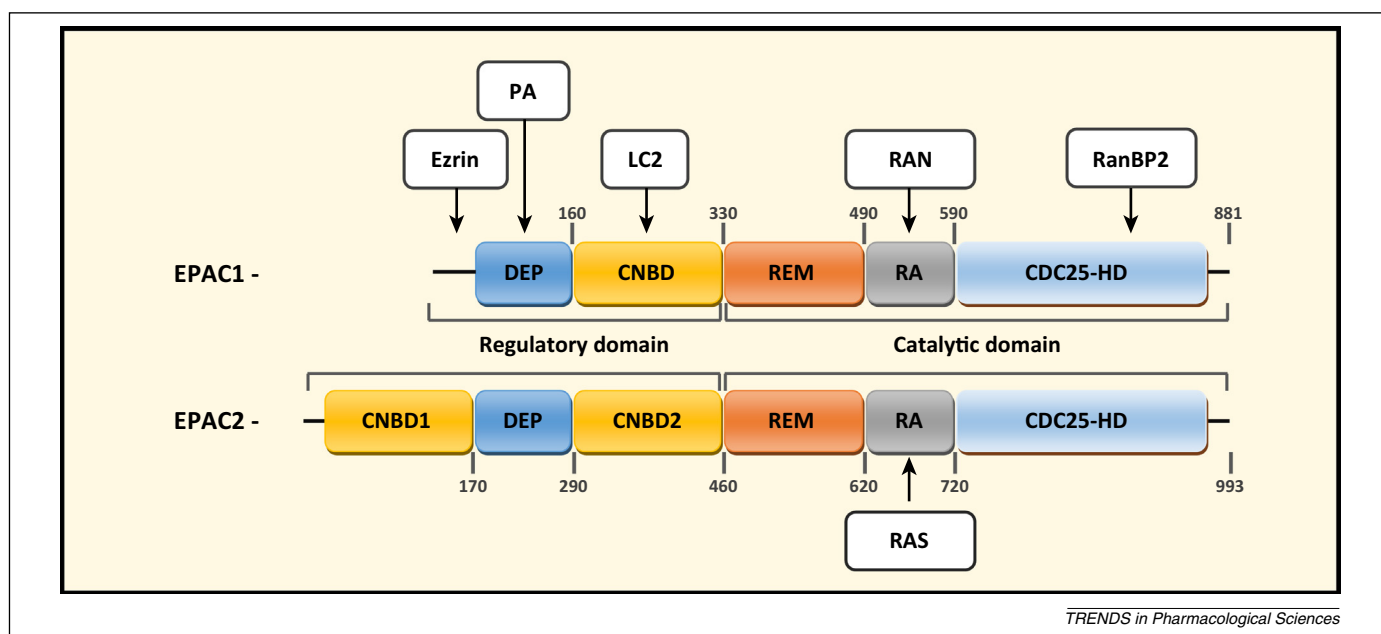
PA

Ezrin

LC2

RAN

RanBP2

160

330

490

590

881

EPAC1 -

DEP

CNBD

REM

RA

CDC25-HD

Regulatory domain

Catalytic domain

EPAC2 -

CNBD1

DEP

CNBD2

REM

RA

CDC25-HD

170

290

460

620

720

993

RAS

TRENDS in Pharmacological Sciences